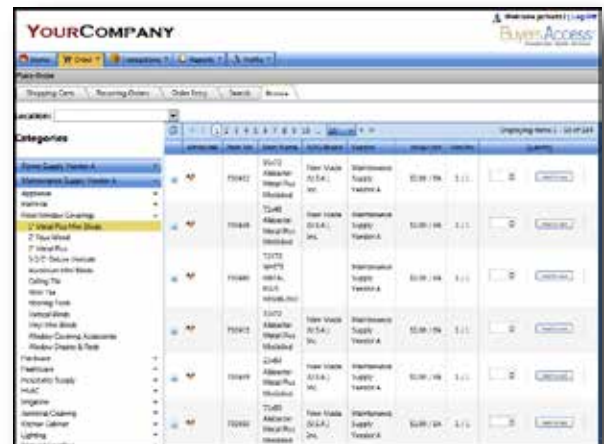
YOURCOMPANY

BuyerAccess

Home | Order | Operations | Reports | Profile

Shopping Carts | Recurring Orders | Order Entry | Search | Browse

Location:

Categories

Home Supply Vendor A
Maintenance Supply Vendor A
Appliance
Electrical
Floor/Window Coverings
1" Vinyl Plus Mini Blinds
2" Faux Wood
2" Vinyl Plus
3-1/2" Deluxe Verticals
Aluminum Mini Blinds
Ceiling Tile
Floor Tile
Flooring Tools
Vertical Blinds
Vinyl Mini Blinds
Window Covering Accessories
Window Shades & Rods
Hardware
Healthcare
Hospitality Supply
HVAC
Irrigation
Janitorial/Cleaning
Kitchen Cabinet
Lighting

1 2 3 4 5 6 7 8 9 10

Displaying items 1 - 10 of 144

| | | Item No | Item Name | Mfr | Vendor | Price | | Quantity | |
|---|---|---|---|---|---|---|---|---|---|
| | | 75442 | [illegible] Alabaster Metal Plus Modular | New Vision (U.S.A.) Inc. | Maintenance Supply Vendor A | $1.00 / EA | 1 / 1 | 0 | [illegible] |
| | | 75449 | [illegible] Alabaster Metal Plus Modular | New Vision (U.S.A.) Inc. | Maintenance Supply Vendor A | $1.00 / EA | 1 / 1 | 0 | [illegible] |
| | | 75480 | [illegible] WHITE METAL PLUS MODULAR | | Maintenance Supply Vendor A | $1.00 / EA | 1 / 1 | 0 | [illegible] |
| | | 75415 | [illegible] Alabaster Metal Plus Modular | New Vision (U.S.A.) Inc. | Maintenance Supply Vendor A | $1.00 / EA | 1 / 1 | 0 | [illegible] |
| | | 75449 | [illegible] Alabaster Metal Plus Modular | New Vision (U.S.A.) Inc. | Maintenance Supply Vendor A | $1.00 / EA | 1 / 1 | 0 | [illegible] |
| | | 75450 | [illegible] Alabaster Metal Plus Modular | New Vision (U.S.A.) Inc. | Maintenance Supply Vendor A | $1.00 / EA | 1 / 1 | 0 | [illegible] |